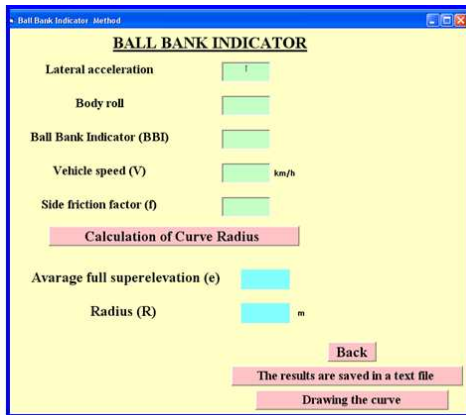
Ball Bank Indicator Method

BALL BANK INDICATOR

Lateral acceleration

Body roll

Ball Bank Indicator (BBI)

Vehicle speed (V) km/h

Side friction factor (f)

Calculation of Curve Radius

Avarage full superelevation (e)

Radius (R) m

Back

The results are saved in a text file

Drawing the curve